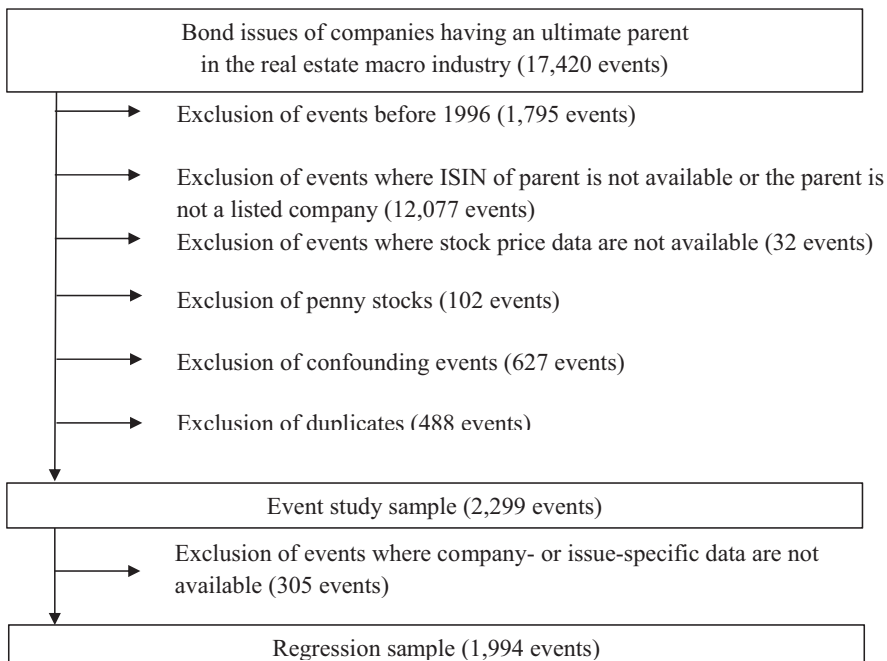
Bond issues of companies having an ultimate parent in the real estate macro industry (17,420 events)

Exclusion of events before 1996 (1,795 events)

Exclusion of events where ISIN of parent is not available or the parent is not a listed company (12,077 events)

Exclusion of events where stock price data are not available (32 events)

Exclusion of penny stocks (102 events)

Exclusion of confounding events (627 events)

Exclusion of duplicates (488 events)

Event study sample (2,299 events)

Exclusion of events where company- or issue-specific data are not available (305 events)

Regression sample (1,994 events)